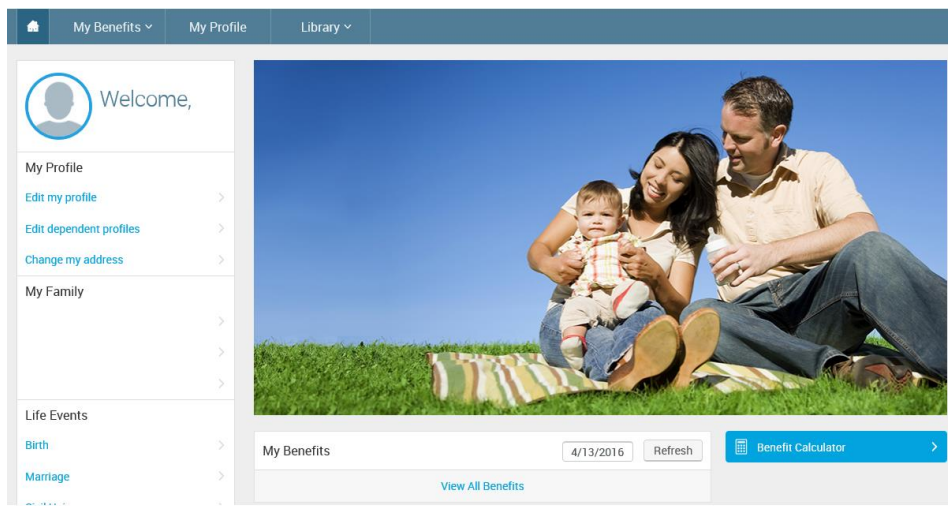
My Benefits
My Profile
Library

Welcome,

My Profile
Edit my profile
Edit dependent profiles
Change my address

My Family

Life Events
Birth
Marriage
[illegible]

My Benefits
4/13/2016
Refresh
View All Benefits

Benefit Calculator